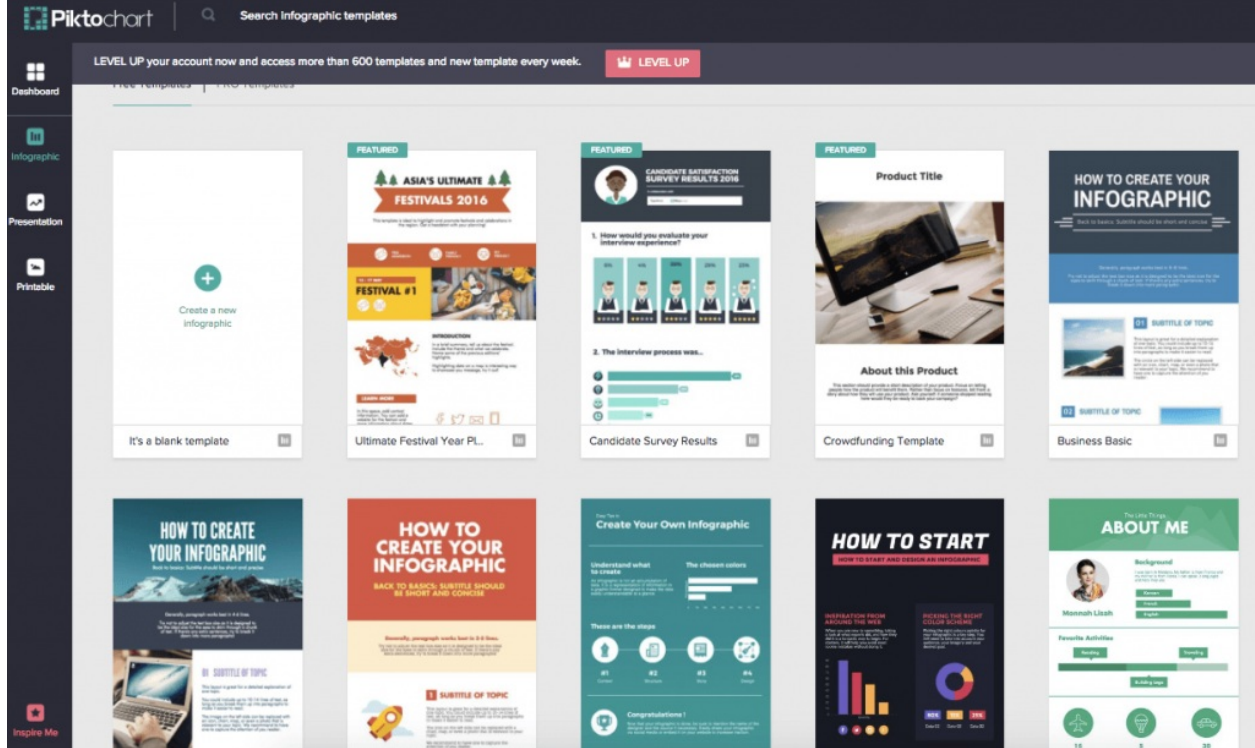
Piktochart

Search infographic templates

Dashboard

Infographic

Presentation

Printable

Inspire Me

LEVEL UP your account now and access more than 600 templates and new template every week.

LEVEL UP

Free Templates | PRO Templates

Create a new infographic

It's a blank template

FEATURED

ASIA'S ULTIMATE FESTIVALS 2016

FESTIVAL #1

INTRODUCTION

LEARN MORE

Ultimate Festival Year Pl...

FEATURED

CANDIDATE SATISFACTION SURVEY RESULTS 2016

1. How would you evaluate your interview experience?

2. The interview process was...

Candidate Survey Results

FEATURED

Product Title

About this Product

Crowdfunding Template

HOW TO CREATE YOUR INFOGRAPHIC

Back to basics: Subtitle should be short and concise

01 SUBTITLE OF TOPIC

02 SUBTITLE OF TOPIC

Business Basic

HOW TO CREATE YOUR INFOGRAPHIC

01 SUBTITLE OF TOPIC

HOW TO CREATE YOUR INFOGRAPHIC

BACK TO BASICS: SUBTITLE SHOULD BE SHORT AND CONCISE

1 SUBTITLE OF TOPIC

Create Your Own Infographic

Understand what to create

The chosen colors

These are the steps

#1

#2

#3

#4

Congratulations !

HOW TO START

HOW TO START AND DESIGN AN INFOGRAPHIC

INSPIRATION FROM AROUND THE WEB

PICKING THE RIGHT COLOR SCHEME

ABOUT ME

Background

Mannah Lizah

Favorite Activities

Building lego